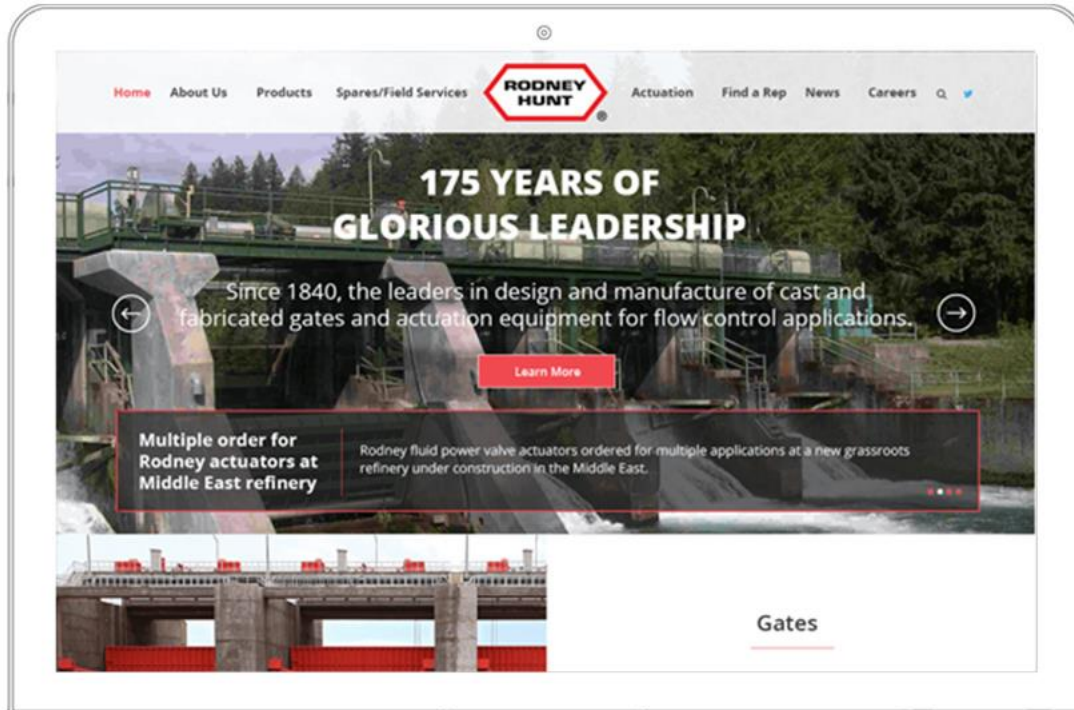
Home About Us Products Spares/Field Services RODNEY HUNT ® Actuation Find a Rep News Careers

175 YEARS OF GLORIOUS LEADERSHIP

Since 1840, the leaders in design and manufacture of cast and fabricated gates and actuation equipment for flow control applications.

Learn More

Multiple order for Rodney actuators at Middle East refinery

Rodney fluid power valve actuators ordered for multiple applications at a new grassroots refinery under construction in the Middle East.

Gates